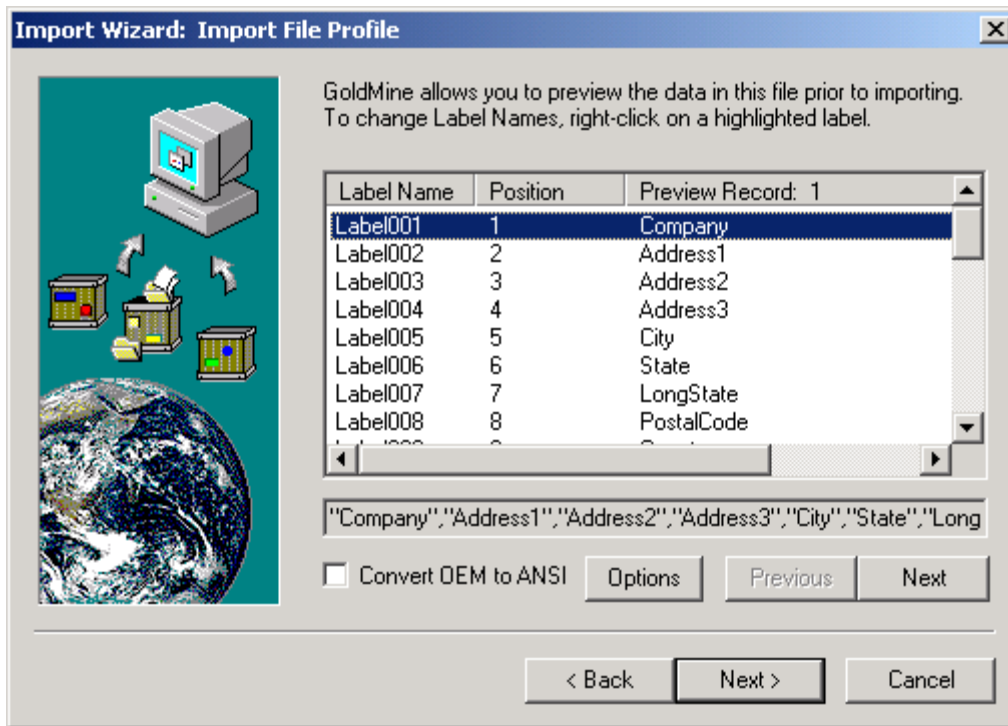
Import Wizard: Import File Profile

GoldMine allows you to preview the data in this file prior to importing. To change Label Names, right-click on a highlighted label.

| Label Name | Position | Preview Record: 1 |
|---|---|---|
| Label001 | 1 | Company |
| Label002 | 2 | Address1 |
| Label003 | 3 | Address2 |
| Label004 | 4 | Address3 |
| Label005 | 5 | City |
| Label006 | 6 | State |
| Label007 | 7 | LongState |
| Label008 | 8 | PostalCode |
| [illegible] | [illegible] | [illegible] |

"Company","Address1","Address2","Address3","City","State","Long

Convert OEM to ANSI

Options

Previous

Next

< Back

Next >

Cancel